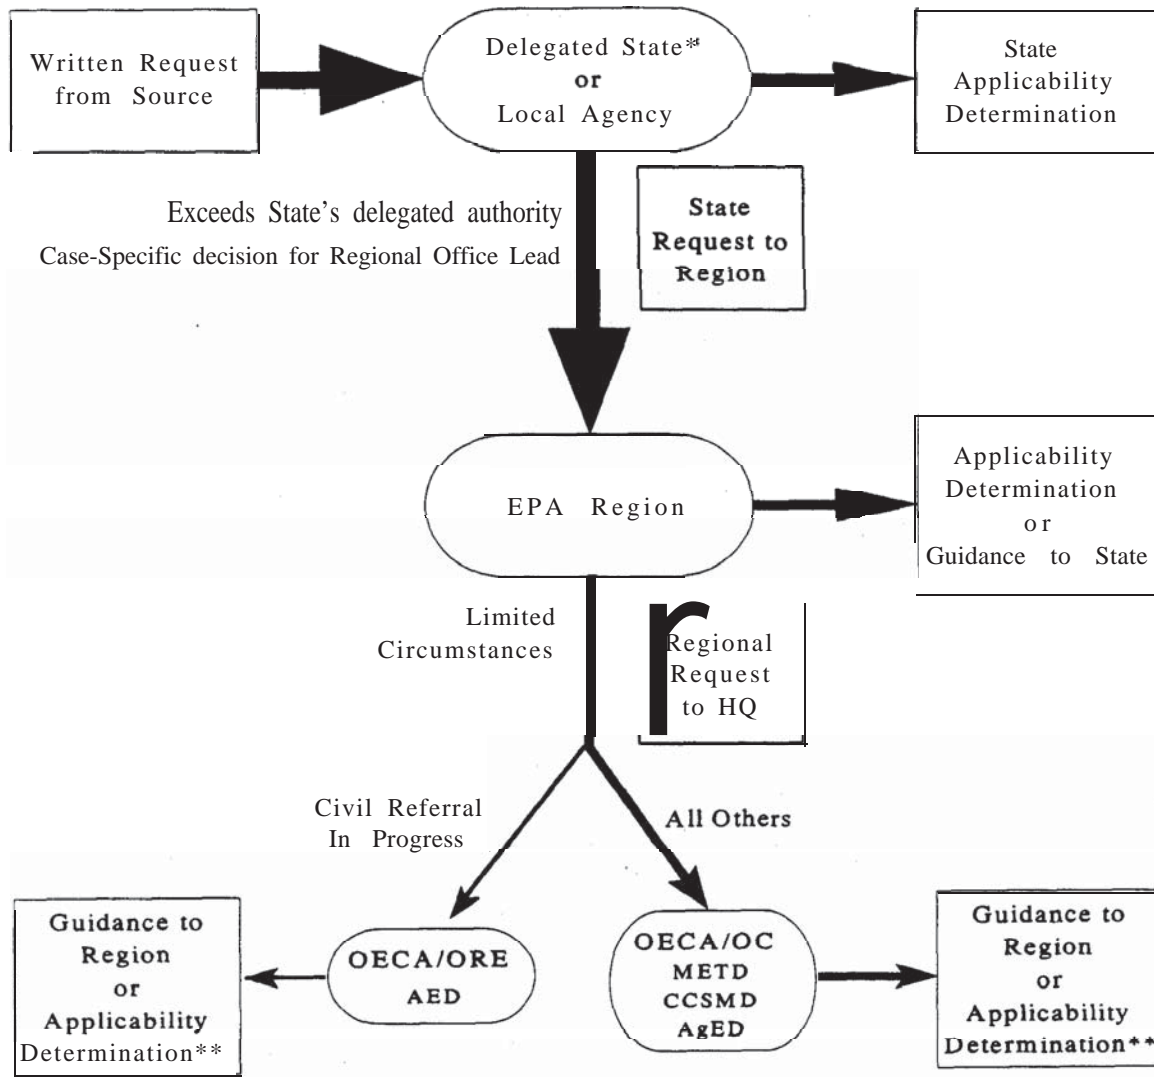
Written Request from Source

Delegated State* or Local Agency

State Applicability Determination

Exceeds State's delegated authority
Case-Specific decision for Regional Office Lead

State Request to Region

EPA Region

Applicability Determination or Guidance to State

Limited Circumstances

Regional Request to HQ

Civil Referral In Progress

All Others

Guidance to Region or Applicability Determination**

OECA/ORE AED

OECA/OC METD CCSMD AgED

Guidance to Region or Applicability Determination**